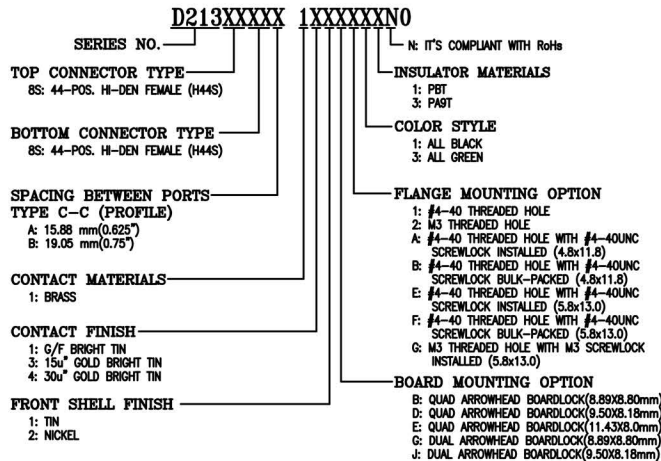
D213XXXXX 1XXXXXXN0

SERIES NO.

N: IT'S COMPLIANT WITH RoHs

TOP CONNECTOR TYPE
8S: 44-POS. HI-DEN FEMALE (H44S)

INSULATOR MATERIALS
1: PBT
3: PA9T

BOTTOM CONNECTOR TYPE
8S: 44-POS. HI-DEN FEMALE (H44S)

COLOR STYLE
1: ALL BLACK
3: ALL GREEN

SPACING BETWEEN PORTS
TYPE C-C (PROFILE)
A: 15.88 mm(0.625")
B: 19.05 mm(0.75")

FLANGE MOUNTING OPTION
1: #4-40 THREADED HOLE
2: M3 THREADED HOLE
A: #4-40 THREADED HOLE WITH #4-40UNC SCREWLOCK INSTALLED (4.8x11.8)
B: #4-40 THREADED HOLE WITH #4-40UNC SCREWLOCK BULK-PACKED (4.8x11.8)
E: #4-40 THREADED HOLE WITH #4-40UNC SCREWLOCK INSTALLED (5.8x13.0)
F: #4-40 THREADED HOLE WITH #4-40UNC SCREWLOCK BULK-PACKED (5.8x13.0)
G: M3 THREADED HOLE WITH M3 SCREWLOCK INSTALLED (5.8x13.0)

CONTACT MATERIALS
1: BRASS

CONTACT FINISH
1: G/F BRIGHT TIN
3: 15u" GOLD BRIGHT TIN
4: 30u" GOLD BRIGHT TIN

BOARD MOUNTING OPTION
B: QUAD ARROWHEAD BOARDLOCK(8.89X8.80mm)
D: QUAD ARROWHEAD BOARDLOCK(9.50X8.18mm)
E: QUAD ARROWHEAD BOARDLOCK(11.43X8.0mm)
G: DUAL ARROWHEAD BOARDLOCK(8.89X8.80mm)
J: DUAL ARROWHEAD BOARDLOCK(9.50X8.18mm)

FRONT SHELL FINISH
1: TIN
2: NICKEL